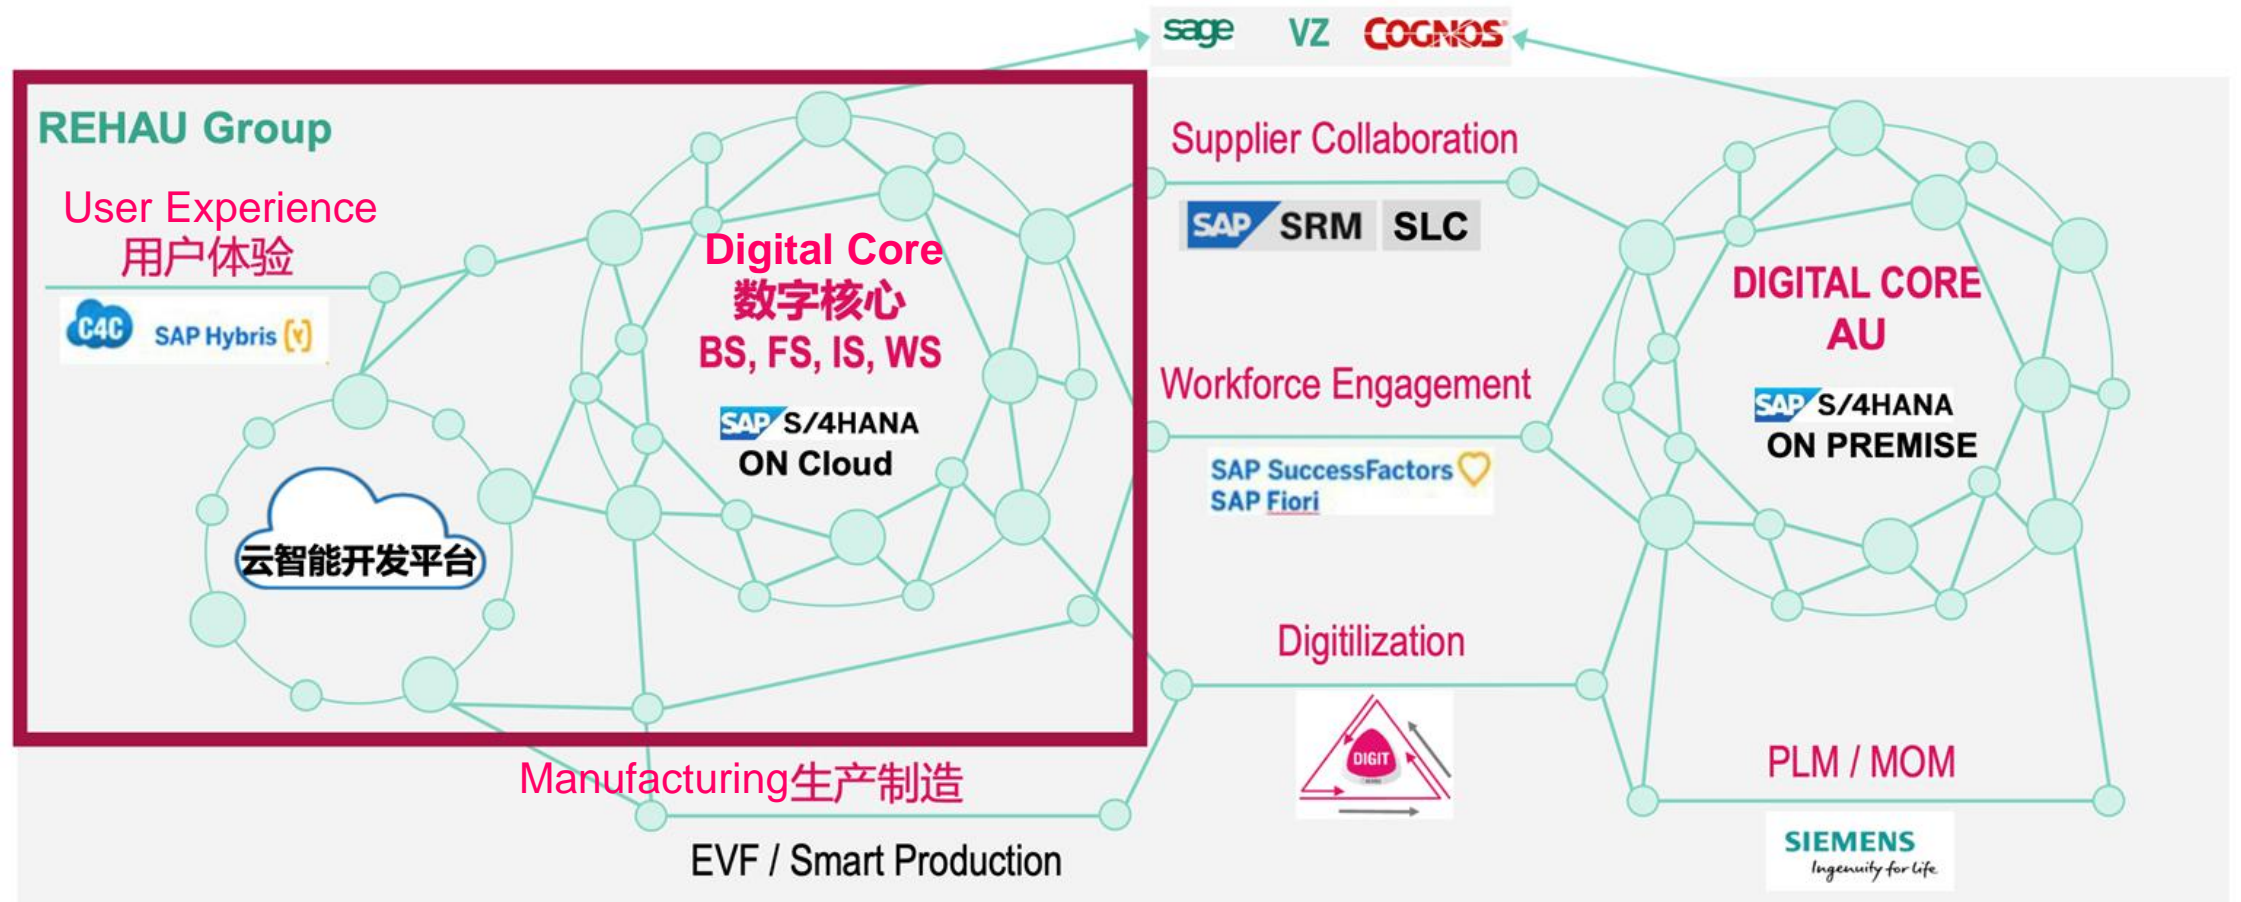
sage VZ COGNOS

REHAU Group

User Experience
用户体验

C4C SAP Hybris

云智能开发平台

Digital Core
数字核心
BS, FS, IS, WS

SAP S/4HANA
ON Cloud

Supplier Collaboration

SAP SRM SLC

Workforce Engagement

SAP SuccessFactors
SAP Fiori

Digitilization

DIGIT

DIGITAL CORE
AU

SAP S/4HANA
ON PREMISE

PLM / MOM

SIEMENS
Ingenuity for life

Manufacturing生产制造

EVF / Smart Production